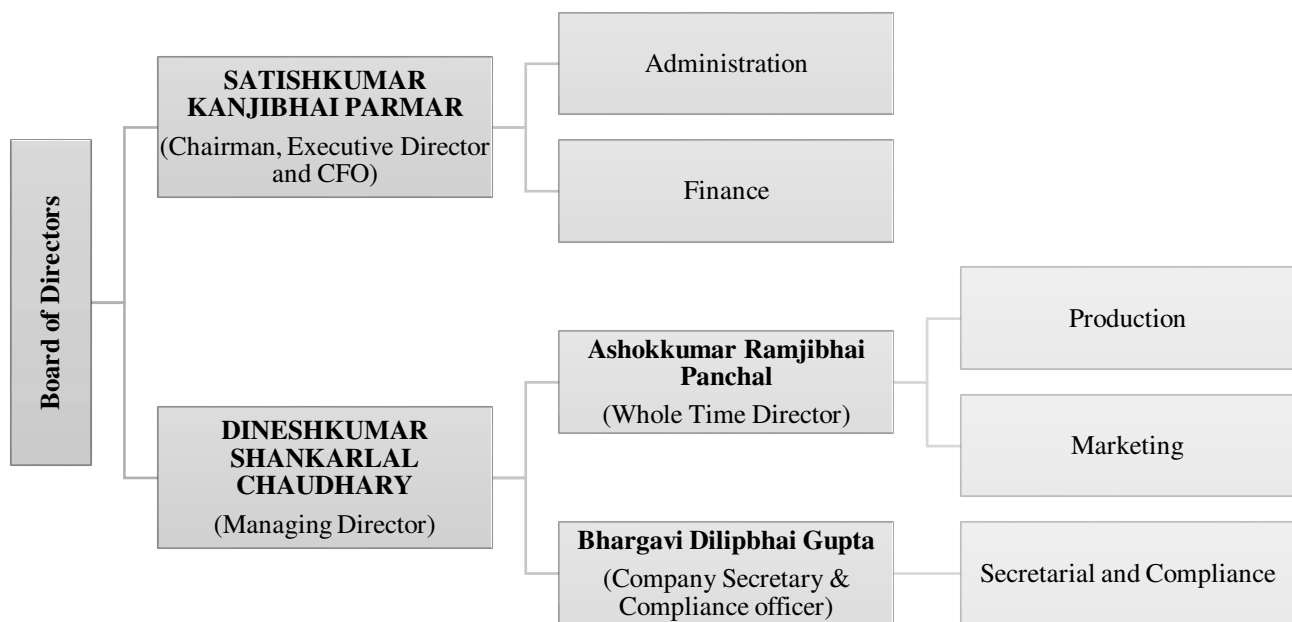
Board of Directors

SATISHKUMAR KANJIBHAI PARMAR
(Chairman, Executive Director and CFO)

Administration

Finance

DINESHKUMAR SHANKARLAL CHAUDHARY
(Managing Director)

Ashokkumar Ramjibhai Panchal
(Whole Time Director)

Production

Marketing

Bhargavi Dilipbhai Gupta
(Company Secretary & Compliance officer)

Secretarial and Compliance